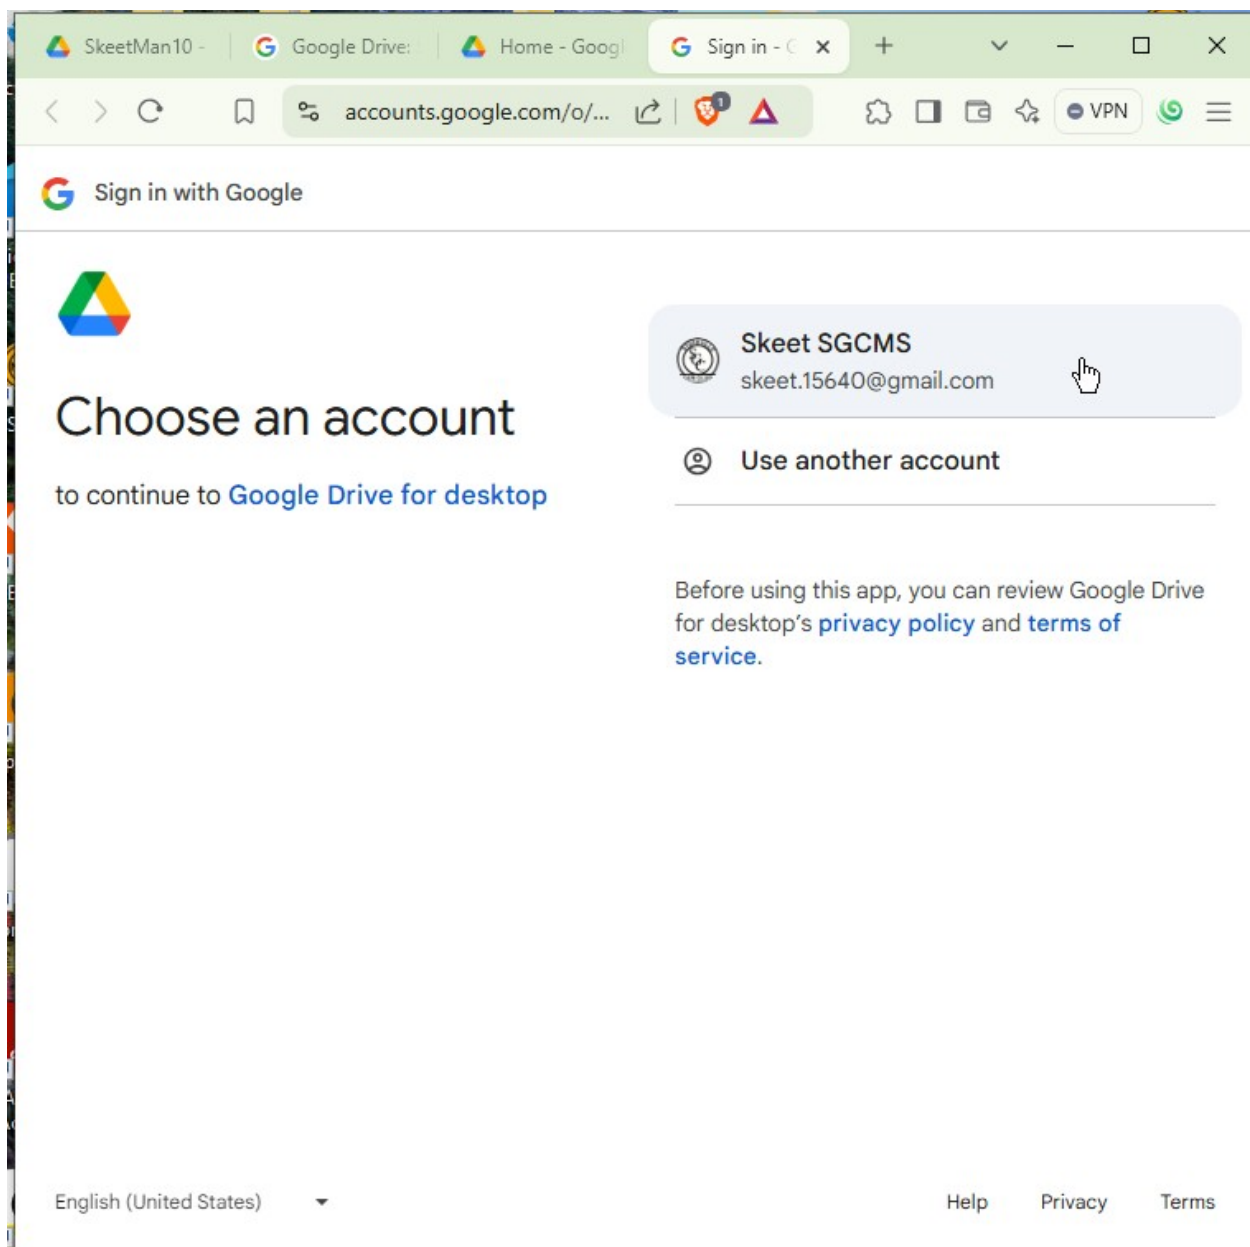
SkeetMan10 -
Google Drive:
Home - Googl
Sign in - C
accounts.google.com/o/...
1
VPN

Sign in with Google

Choose an account

to continue to Google Drive for desktop

Skeet SGCMS
skeet.15640@gmail.com

Use another account

Before using this app, you can review Google Drive for desktop's privacy policy and terms of service.

English (United States)

Help
Privacy
Terms